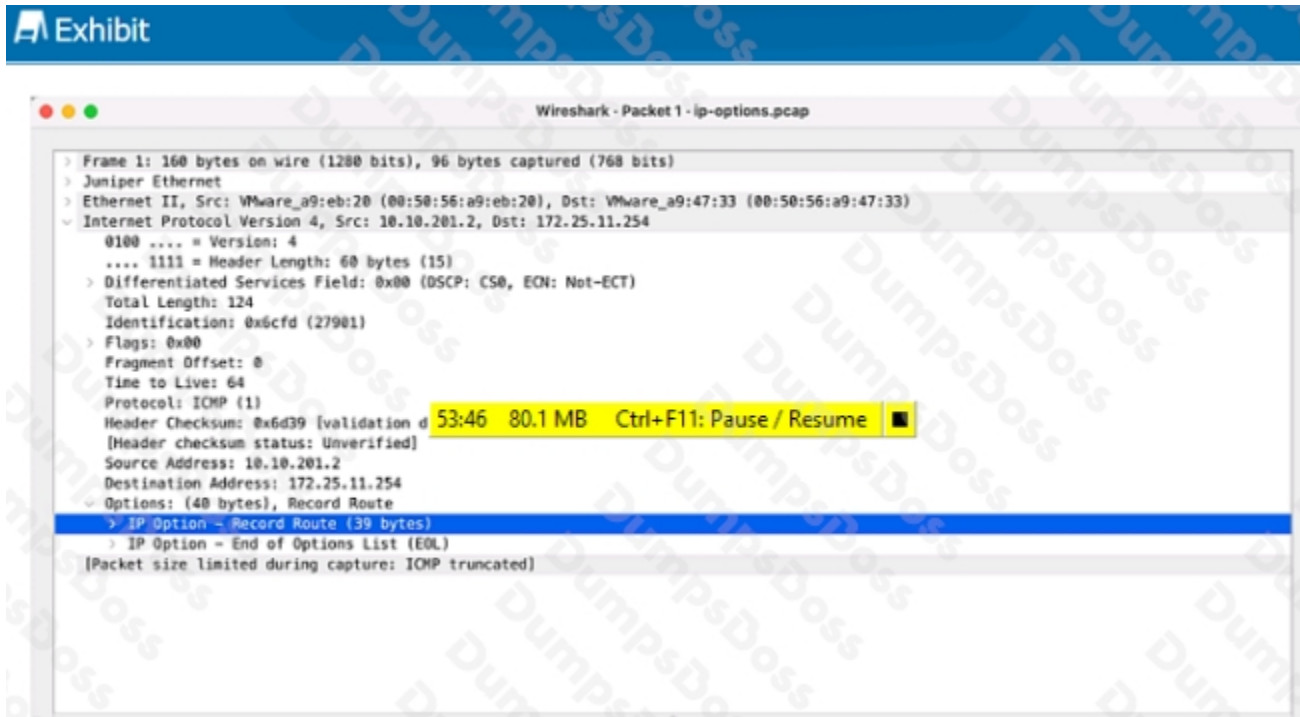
Exhibit

Wireshark · Packet 1 · ip-options.pcap

Frame 1: 160 bytes on wire (1280 bits), 96 bytes captured (768 bits)
Juniper Ethernet
Ethernet II, Src: VMware_a9:eb:20 (00:50:56:a9:eb:20), Dst: VMware_a9:47:33 (00:50:56:a9:47:33)
Internet Protocol Version 4, Src: 10.10.201.2, Dst: 172.25.11.254
0100 .... = Version: 4
.... 1111 = Header Length: 60 bytes (15)
Differentiated Services Field: 0x00 (DSCP: CS0, ECN: Not-ECT)
Total Length: 124
Identification: 0x6cfd (27901)
Flags: 0x00
Fragment Offset: 0
Time to Live: 64
Protocol: ICMP (1)
Header Checksum: 0x6d39 [validation d
[Header checksum status: Unverified]
Source Address: 10.10.201.2
Destination Address: 172.25.11.254
Options: (40 bytes), Record Route
IP Option - Record Route (39 bytes)
IP Option - End of Options List (EOL)
[Packet size limited during capture: ICMP truncated]

53:46 80.1 MB Ctrl+F11: Pause / Resume

DumpsBoss